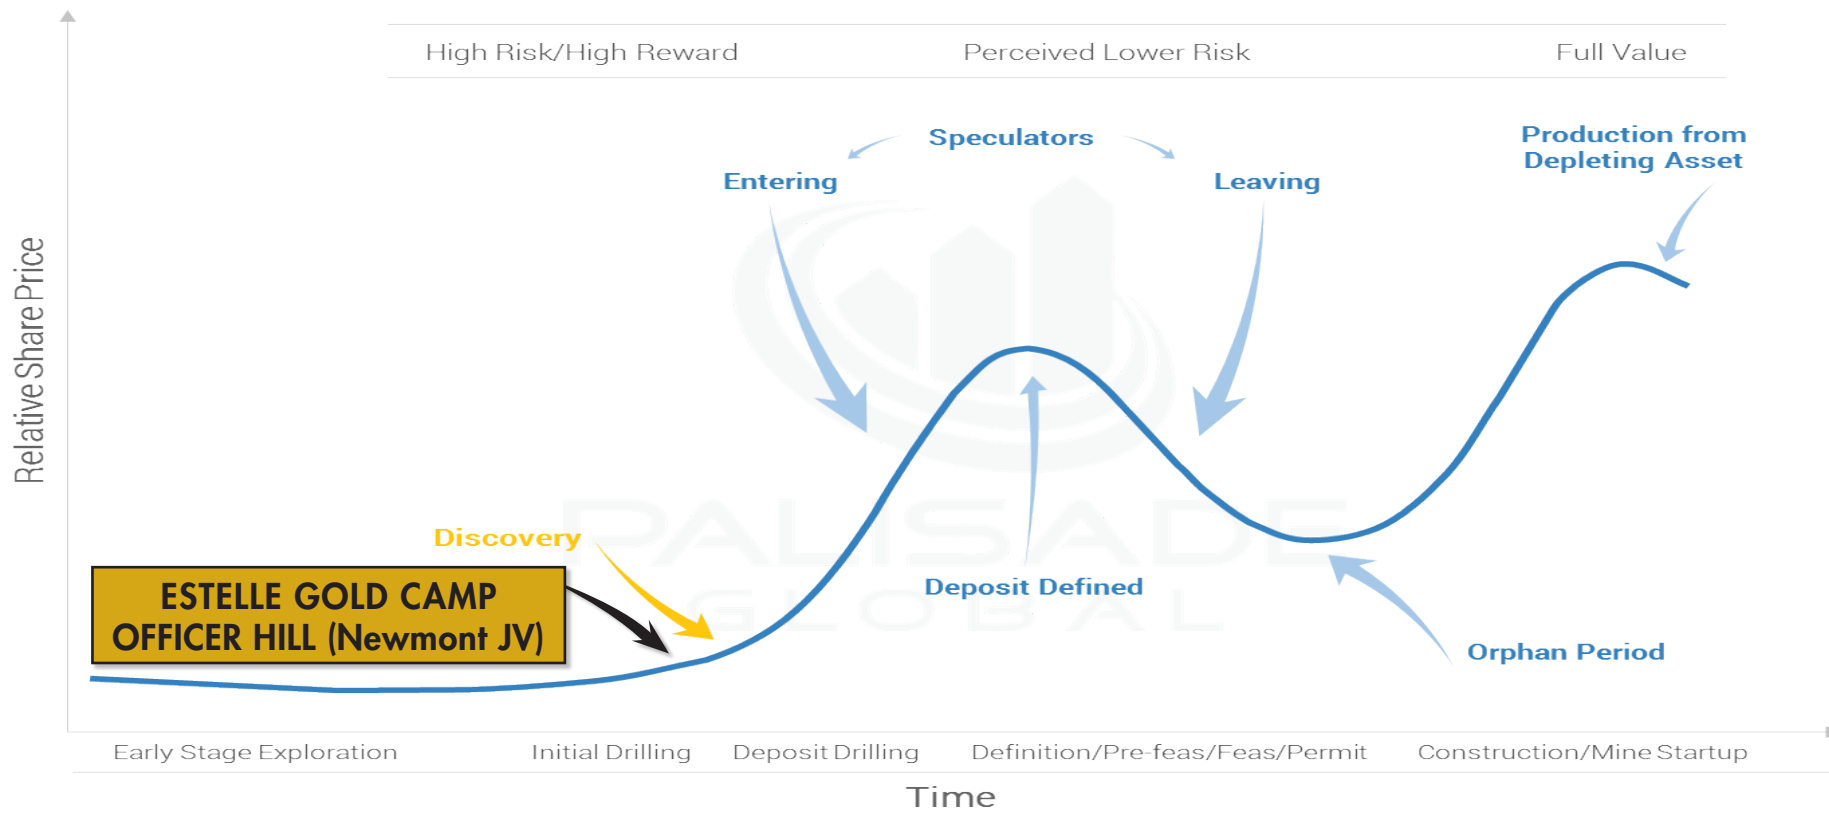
High Risk/High Reward

Perceived Lower Risk

Full Value

Relative Share Price

Speculators

Entering

Leaving

Production from Depleting Asset

PALISADE GLOBAL

Discovery

ESTELLE GOLD CAMP
OFFICER HILL (Newmont JV)

Deposit Defined

Orphan Period

Early Stage Exploration

Initial Drilling

Deposit Drilling

Definition/Pre-feas/Feas/Permit

Construction/Mine Startup

Time